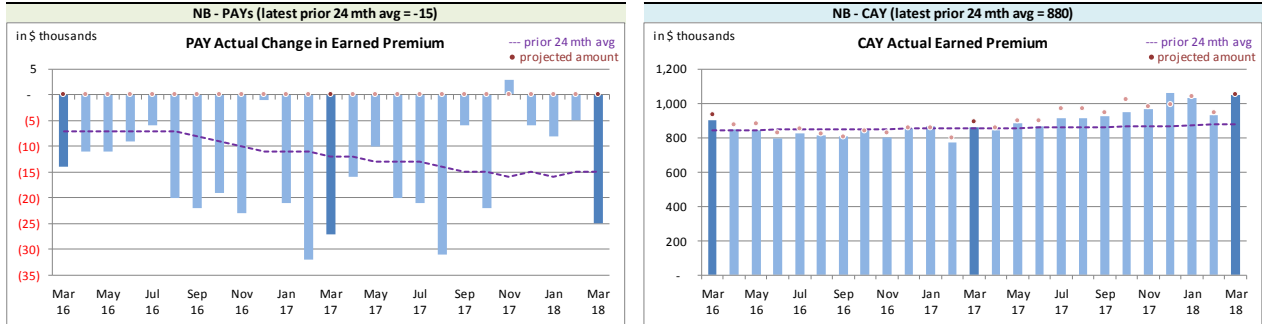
NB - PAYs (latest prior 24 mth avg = -15)

in $ thousands

PAY Actual Change in Earned Premium

--- prior 24 mth avg
• projected amount

5
-
(5)
(10)
(15)
(20)
(25)
(30)
(35)

Mar 16
May 16
Jul 16
Sep 16
Nov 16
Jan 17
Mar 17
May 17
Jul 17
Sep 17
Nov 17
Jan 18
Mar 18

NB - CAY (latest prior 24 mth avg = 880)

in $ thousands

CAY Actual Earned Premium

--- prior 24 mth avg
• projected amount

1,200
1,000
800
600
400
200
-

Mar 16
May 16
Jul 16
Sep 16
Nov 16
Jan 17
Mar 17
May 17
Jul 17
Sep 17
Nov 17
Jan 18
Mar 18